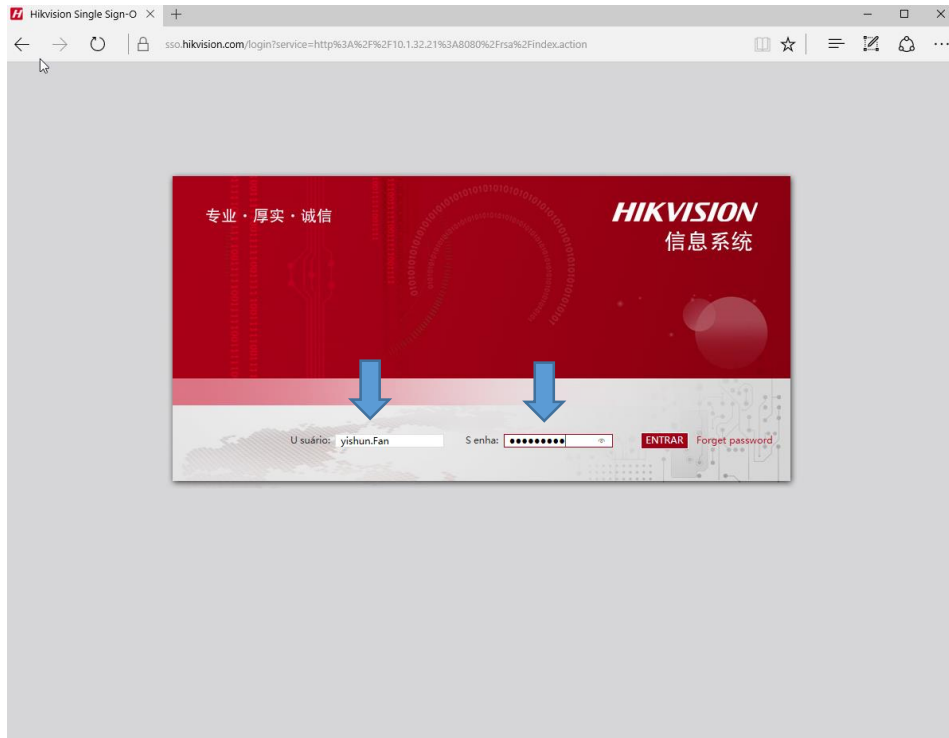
Hikvision Single Sign-O ×

sso.hikvision.com/login?service=http%3A%2F%2F10.1.32.21%3A8080%2Frsa%2Findex.action

专业 · 厚实 · 诚信

HIKVISION
信息系统

U suário: yishun.Fan

S enha: ●●●●●●●●●

ENTRAR

Forget password